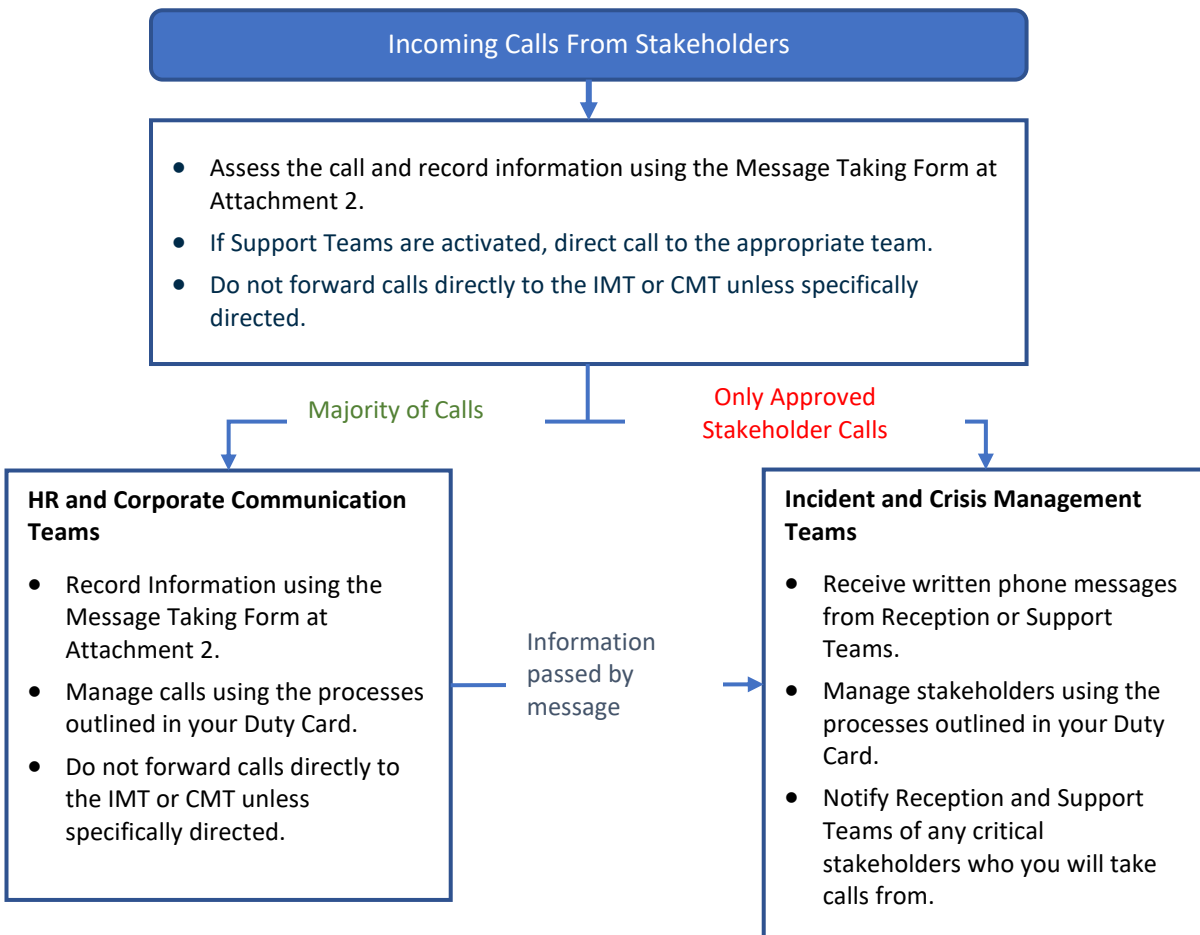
Incoming Calls From Stakeholders

- Assess the call and record information using the Message Taking Form at Attachment 2.
- If Support Teams are activated, direct call to the appropriate team.
- Do not forward calls directly to the IMT or CMT unless specifically directed.

Majority of Calls

Only Approved Stakeholder Calls

HR and Corporate Communication Teams

- Record Information using the Message Taking Form at Attachment 2.
- Manage calls using the processes outlined in your Duty Card.
- Do not forward calls directly to the IMT or CMT unless specifically directed.

Information passed by message

Incident and Crisis Management Teams

- Receive written phone messages from Reception or Support Teams.
- Manage stakeholders using the processes outlined in your Duty Card.
- Notify Reception and Support Teams of any critical stakeholders who you will take calls from.